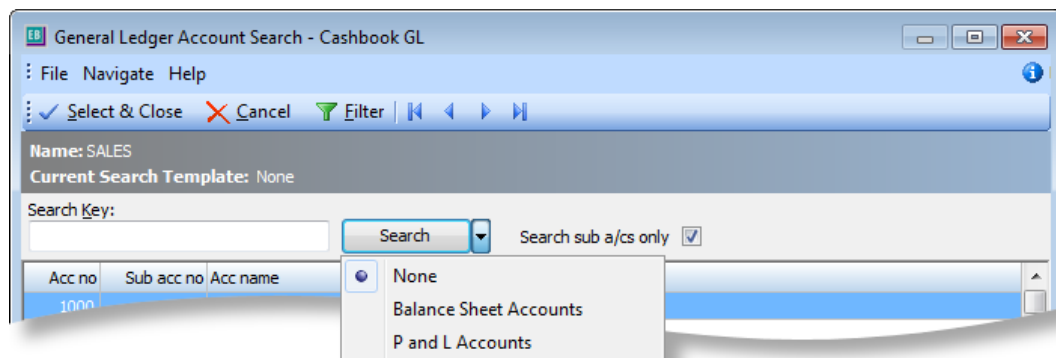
EB General Ledger Account Search - Cashbook GL

File Navigate Help

Select & Close Cancel Filter

Name: SALES
Current Search Template: None

Search Key:

Search

Search sub a/cs only

| Acc no | Sub acc no | Acc name |
|---|---|---|
| 1000 | | |

None
Balance Sheet Accounts
P and L Accounts